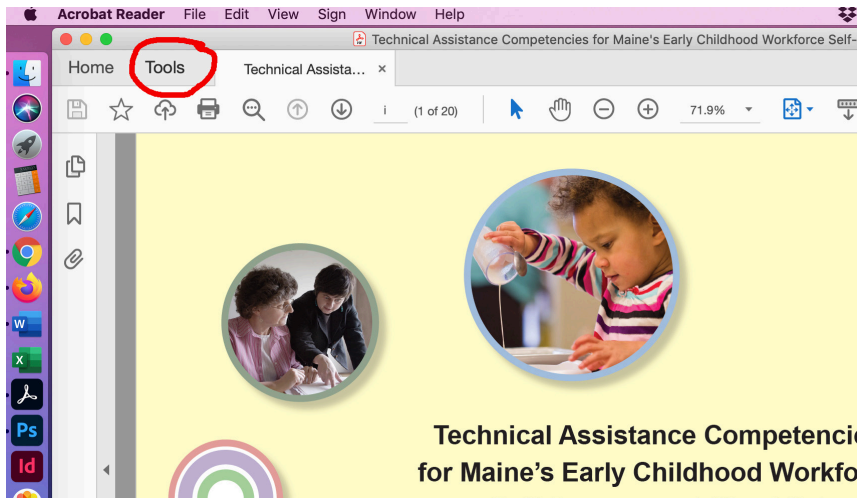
Acrobat Reader File Edit View Sign Window Help

Technical Assistance Competencies for Maine's Early Childhood Workforce Self-

Home Tools Technical Assista... ×

i (1 of 20) 71.9%

Technical Assistance Competenci
for Maine's Early Childhood Workfo